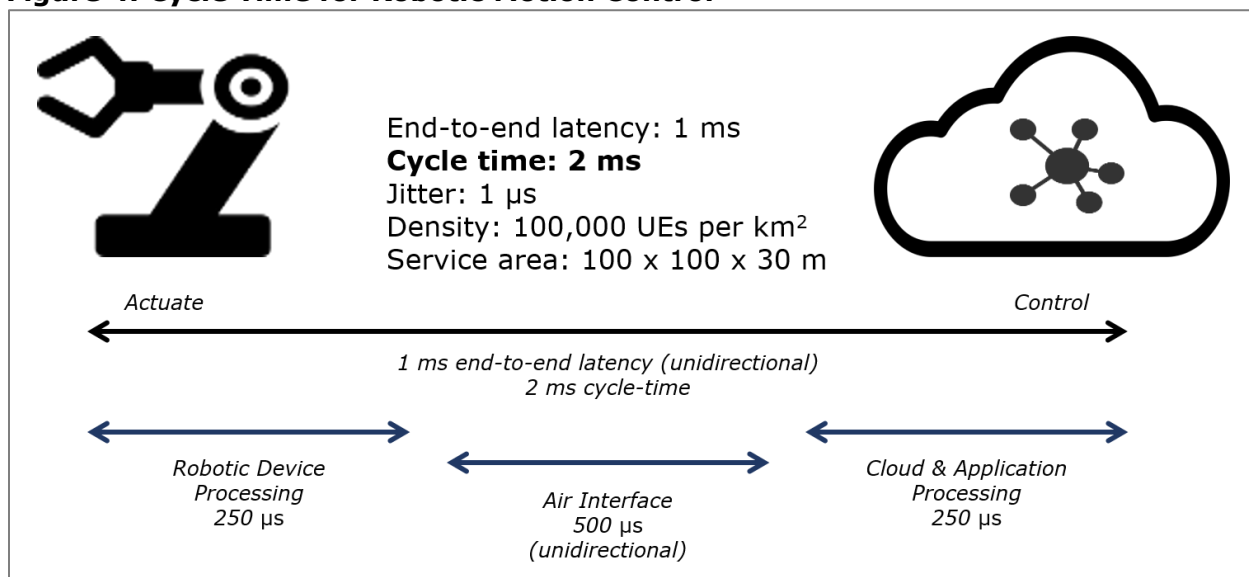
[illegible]

End-to-end latency: 1 ms
**Cycle time: 2 ms**
Jitter: 1 µs
Density: 100,000 UEs per km$^2$
Service area: 100 x 100 x 30 m

Actuate

Control

1 ms end-to-end latency (unidirectional)
2 ms cycle-time

Robotic Device Processing 250 µs

Air Interface 500 µs (unidirectional)

Cloud & Application Processing 250 µs